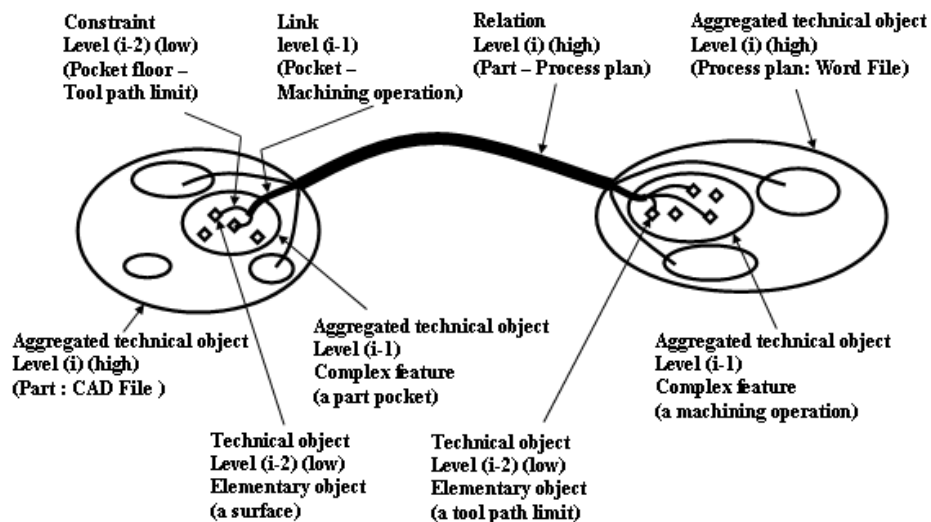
Constraint
Level (i-2) (low)
(Pocket floor – Tool path limit)

Link
level (i-1)
(Pocket – Machining operation)

Relation
Level (i) (high)
(Part – Process plan)

Aggregated technical object
Level (i) (high)
(Process plan: Word File)

Aggregated technical object
Level (i) (high)
(Part : CAD File )

Aggregated technical object
Level (i-1)
Complex feature
(a part pocket)

Aggregated technical object
Level (i-1)
Complex feature
(a machining operation)

Technical object
Level (i-2) (low)
Elementary object
(a surface)

Technical object
Level (i-2) (low)
Elementary object
(a tool path limit)